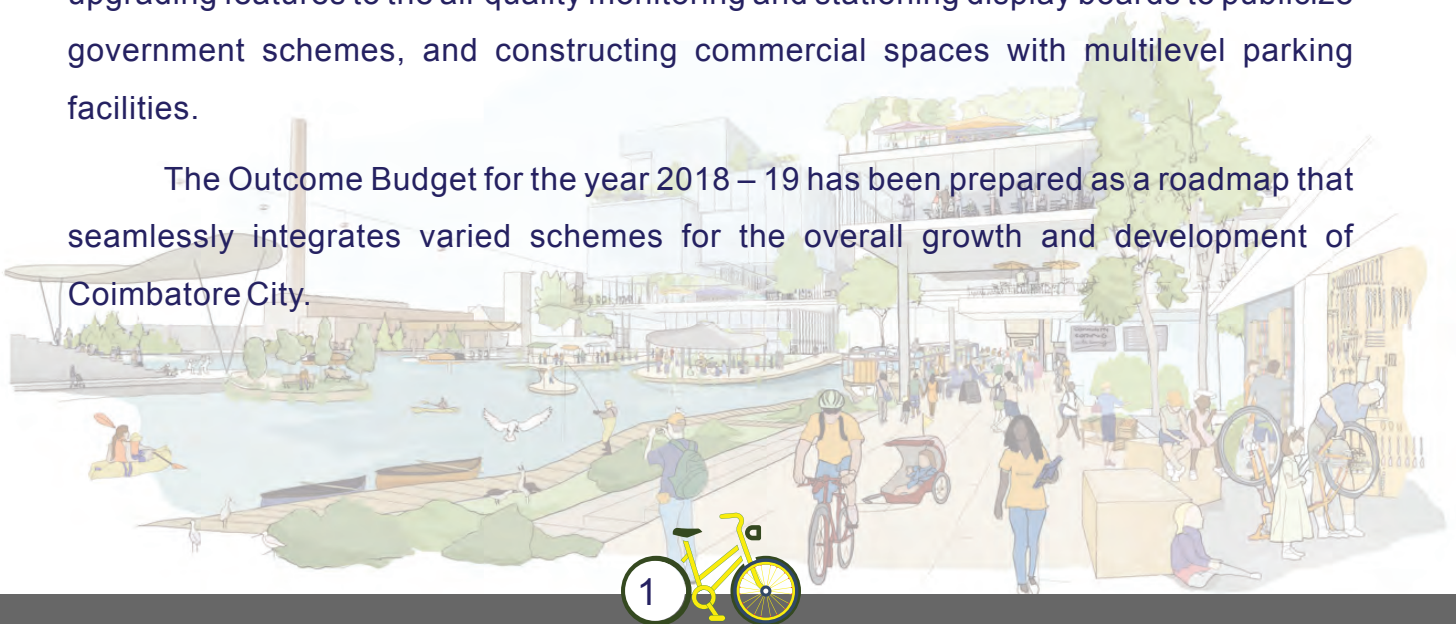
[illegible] government schemes, and constructing commercial spaces with multilevel parking facilities.

The Outcome Budget for the year 2018 – 19 has been prepared as a roadmap that seamlessly integrates varied schemes for the overall growth and development of Coimbatore City.

1